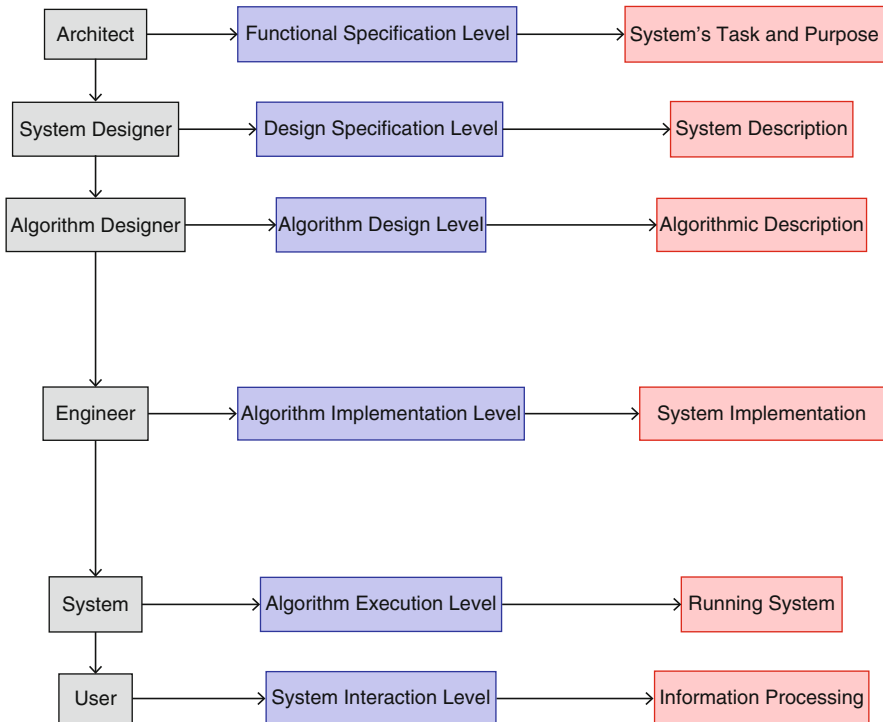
Architect

Functional Specification Level

System's Task and Purpose

System Designer

Design Specification Level

System Description

Algorithm Designer

Algorithm Design Level

Algorithmic Description

Engineer

Algorithm Implementation Level

System Implementation

System

Algorithm Execution Level

Running System

User

System Interaction Level

Information Processing